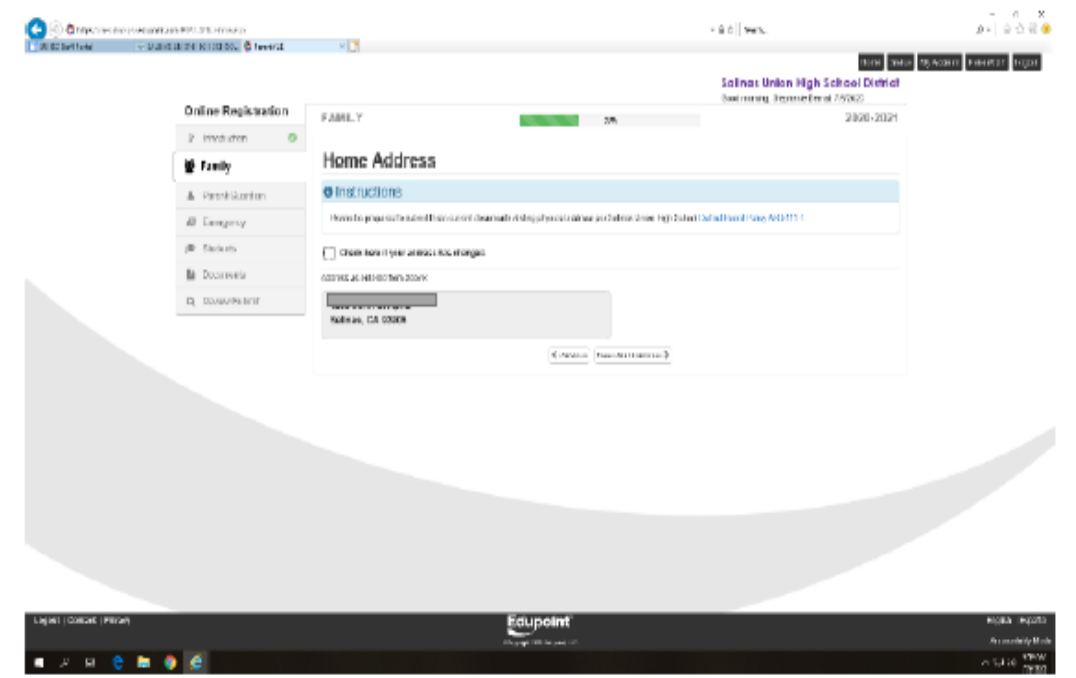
Salinas Union High School District

Online Registration

Introduction

Family

Parent/Guardian

Emergency

Students

Documents

Review/Submit

FAMILY

2020-2021

Home Address

Instructions

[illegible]

Check here if your address has changed

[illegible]

Salinas, CA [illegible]

Previous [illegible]

Logout | Contact | Privacy

Edupoint

English Español

Accessibility Mode